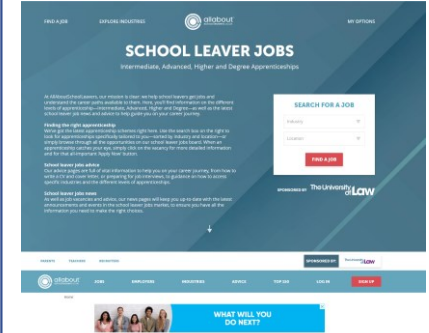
FIND A JOB EXPLORE INDUSTRIES allabout MY OPTIONS

SCHOOL LEAVER JOBS

Intermediate, Advanced, Higher and Degree Apprenticeships

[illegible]

Finding the right apprenticeship
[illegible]

School leaver jobs advice
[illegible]

School leaver jobs news
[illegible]

SEARCH FOR A JOB

Industry

Location

FIND A JOB

SPONSORED BY The University of Law

SPONSORED BY The University of Law

allabout JOBS EMPLOYERS INDUSTRIES ADVICE TOP 100 LOG IN SIGN UP

WHAT WILL YOU DO NEXT?